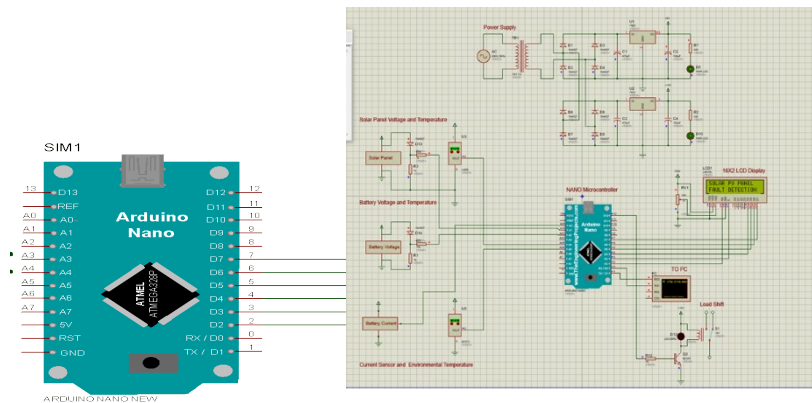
SIM1

13 D13
REF
A0 A0-
A1 A1
A2 A2
A3 A3
A4 A4
A5 A5
A6 A6
A7 A7
5V
RST
GND

D12 12
D11 11
D10 10
D9 9
D8 8
D7 7
D6 6
D5 5
D4 4
D3 3
D2 2
RX / D0 0
TX / D1 1

Arduino Nano

ATMEL ATMEGA328P

ARDUINO NANO NEW

Power Supply

Solar Panel Voltage and Temperature

Solar Panel

Battery Voltage and Temperature

Battery Voltage

Battery Current

Current Sensor and Environmental Temperature

NANO Microcontroller

Arduino Nano

16X2 LCD Display

SOLAR PV PANEL
FAULT DETECTION

TO PC

Load SW8